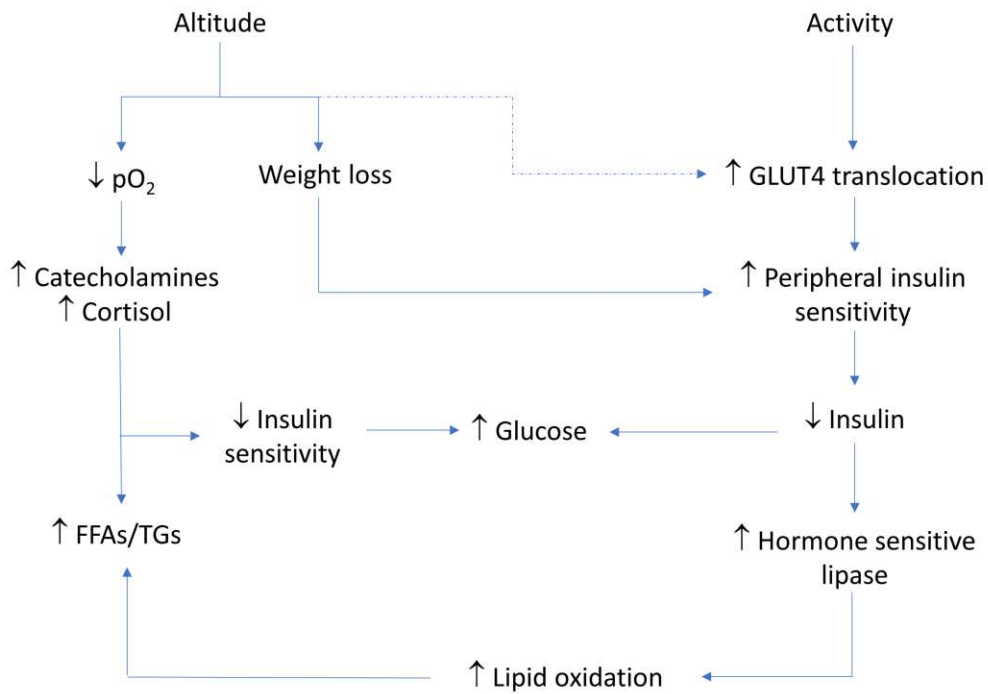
Altitude

Activity

↓ $pO_2$

Weight loss

↑ GLUT4 translocation

↑ Catecholamines
↑ Cortisol

↑ Peripheral insulin sensitivity

↓ Insulin sensitivity

↑ Glucose

↓ Insulin

↑ FFAs/TGs

↑ Hormone sensitive lipase

↑ Lipid oxidation